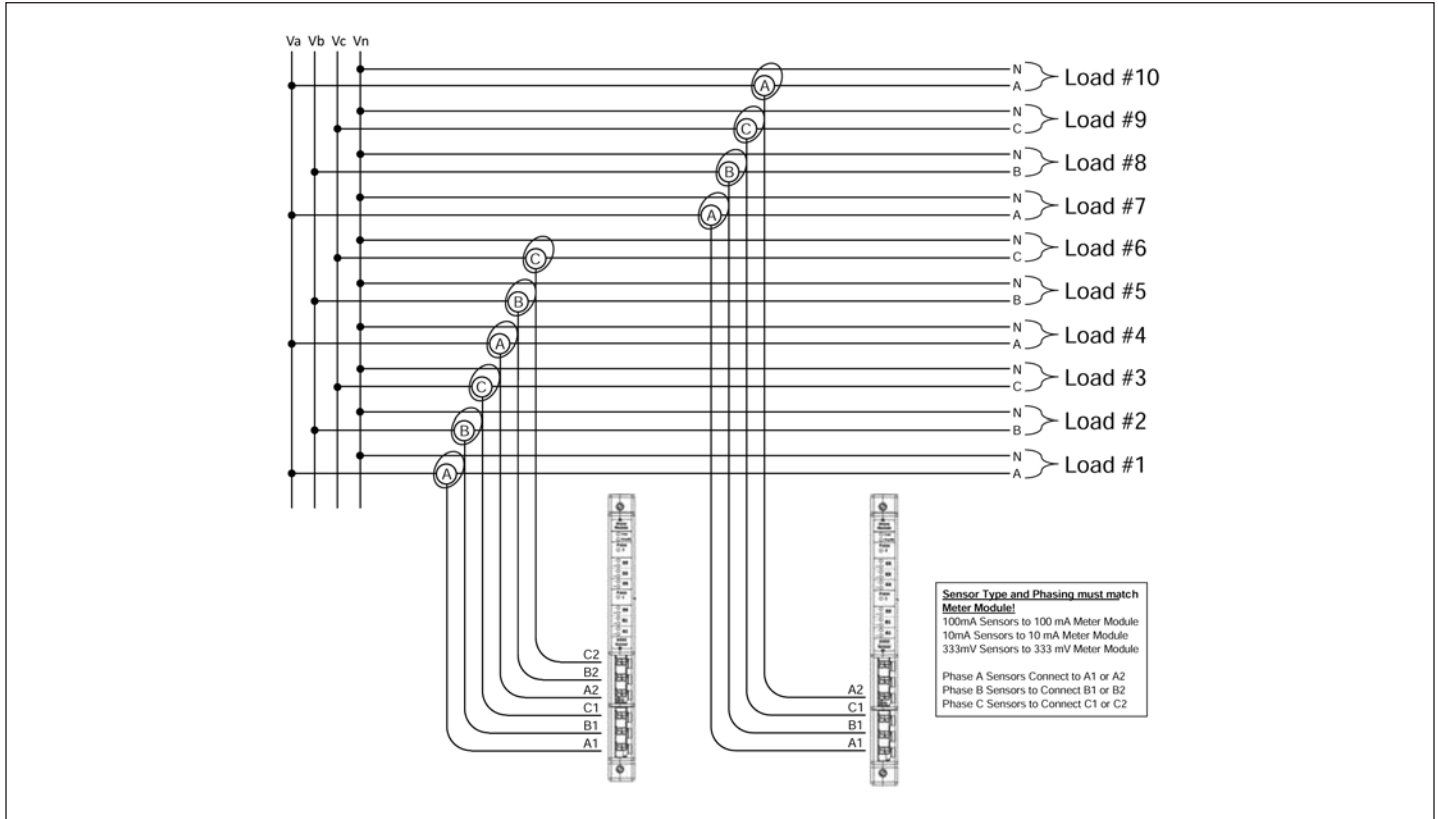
Va Vb Vc Vn

A
N
A
Load #10

C
N
C
Load #9

B
N
B
Load #8

A
N
A
Load #7

C
N
C
Load #6

B
N
B
Load #5

A
N
A
Load #4

C
N
C
Load #3

B
N
B
Load #2

A
N
A
Load #1

C2
B2
A2
C1
B1
A1

A2
C1
B1
A1

**Sensor Type and Phasing must match Meter Module!**
100mA Sensors to 100 mA Meter Module
10mA Sensors to 10 mA Meter Module
333mV Sensors to 333 mV Meter Module

Phase A Sensors Connect to A1 or A2
Phase B Sensors to Connect B1 or B2
Phase C Sensors to Connect C1 or C2